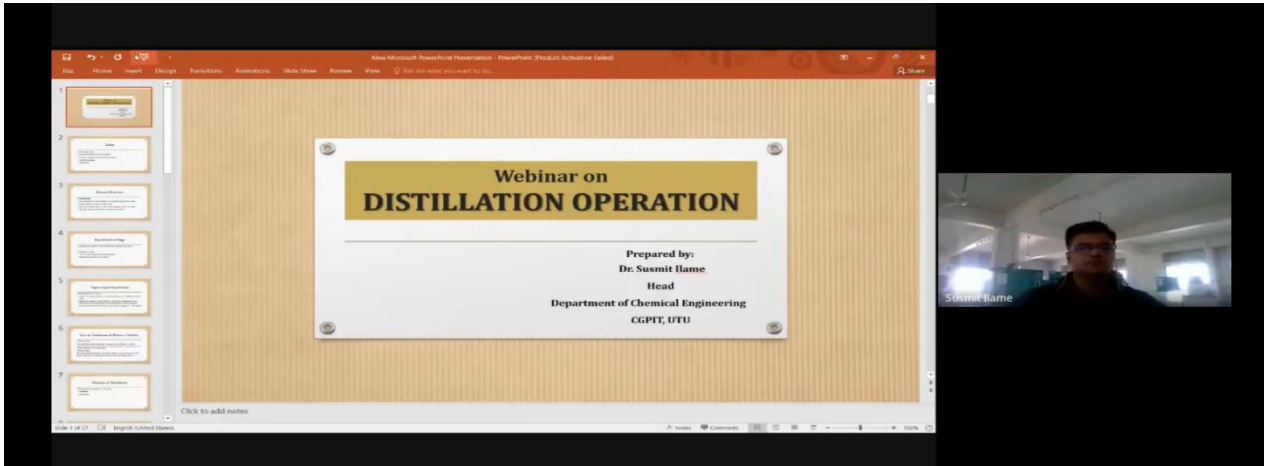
New Microsoft PowerPoint Presentation - PowerPoint (Product Activation Failed)

File Home Insert Design Transitions Animations Slide Show Review View Tell me what you want to do... Share

Webinar on
DISTILLATION OPERATION

Prepared by:
Dr. Susmit Ilame
Head
Department of Chemical Engineering
CGPIT, UTU

Click to add notes

Slide 1 of 27 English (United States) Notes Comments 100%

Susmit Ilame